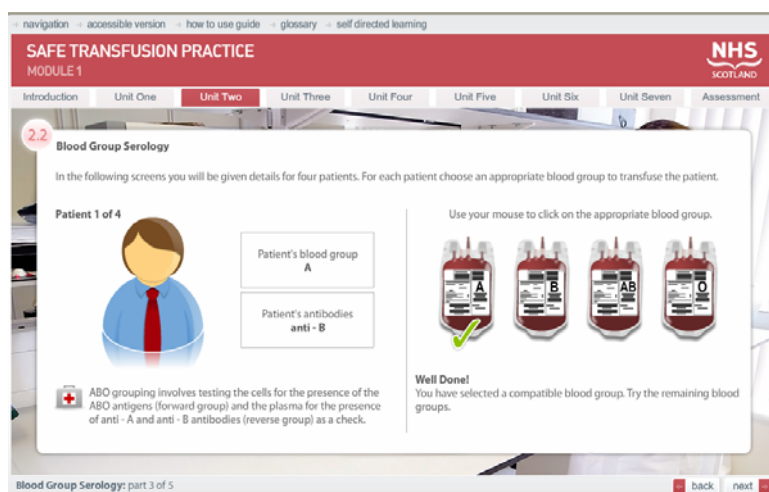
navigation → accessible version → how to use guide → glossary → self directed learning

SAFE TRANSFUSION PRACTICE
MODULE 1

NHS
SCOTLAND

Introduction | Unit One | Unit Two | Unit Three | Unit Four | Unit Five | Unit Six | Unit Seven | Assessment

2.2 Blood Group Serology

In the following screens you will be given details for four patients. For each patient choose an appropriate blood group to transfuse the patient.

Patient 1 of 4

Patient's blood group
A

Patient's antibodies
anti - B

ABO grouping involves testing the cells for the presence of the ABO antigens (forward group) and the plasma for the presence of anti - A and anti - B antibodies (reverse group) as a check.

Use your mouse to click on the appropriate blood group.

A B AB O

Well Done!
You have selected a compatible blood group. Try the remaining blood groups.

Blood Group Serology: part 3 of 5

back next